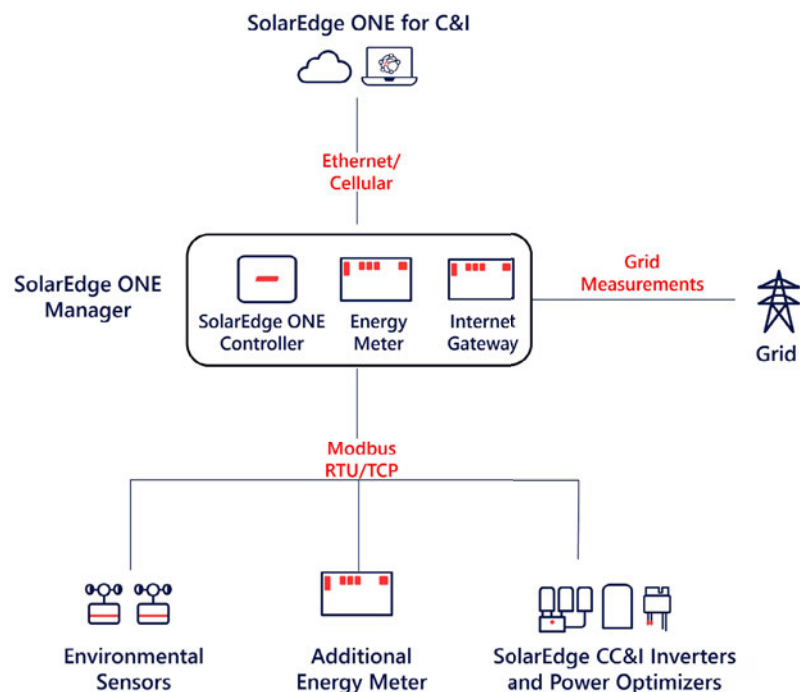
SolarEdge ONE for C&I

Ethernet/
Cellular

SolarEdge ONE Manager

SolarEdge ONE Controller

Energy Meter

Internet Gateway

Grid Measurements

Grid

Modbus RTU/TCP

Environmental Sensors

Additional Energy Meter

SolarEdge CC&I Inverters and Power Optimizers